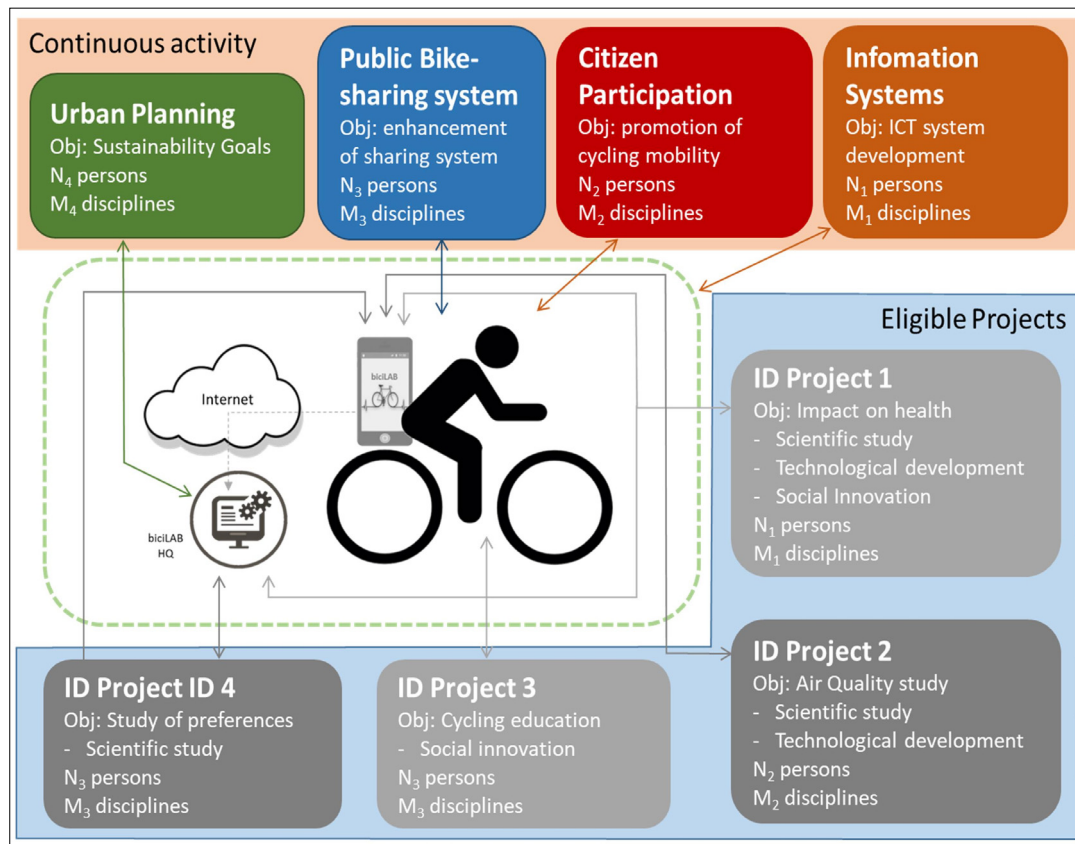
Continuous activity

Urban Planning
Obj: Sustainability Goals
$N_4$ persons
$M_4$ disciplines

Public Bike-sharing system
Obj: enhancement of sharing system
$N_3$ persons
$M_3$ disciplines

Citizen Participation
Obj: promotion of cycling mobility
$N_2$ persons
$M_2$ disciplines

Infomation Systems
Obj: ICT system development
$N_1$ persons
$M_1$ disciplines

Eligible Projects

Internet

biciLAB

biciLAB HQ

ID Project 1
Obj: Impact on health
- Scientific study
- Technological development
- Social Innovation
$N_1$ persons
$M_1$ disciplines

ID Project 2
Obj: Air Quality study
- Scientific study
- Technological development
$N_2$ persons
$M_2$ disciplines

ID Project ID 4
Obj: Study of preferences
- Scientific study
$N_3$ persons
$M_3$ disciplines

ID Project 3
Obj: Cycling education
- Social innovation
$N_3$ persons
$M_3$ disciplines